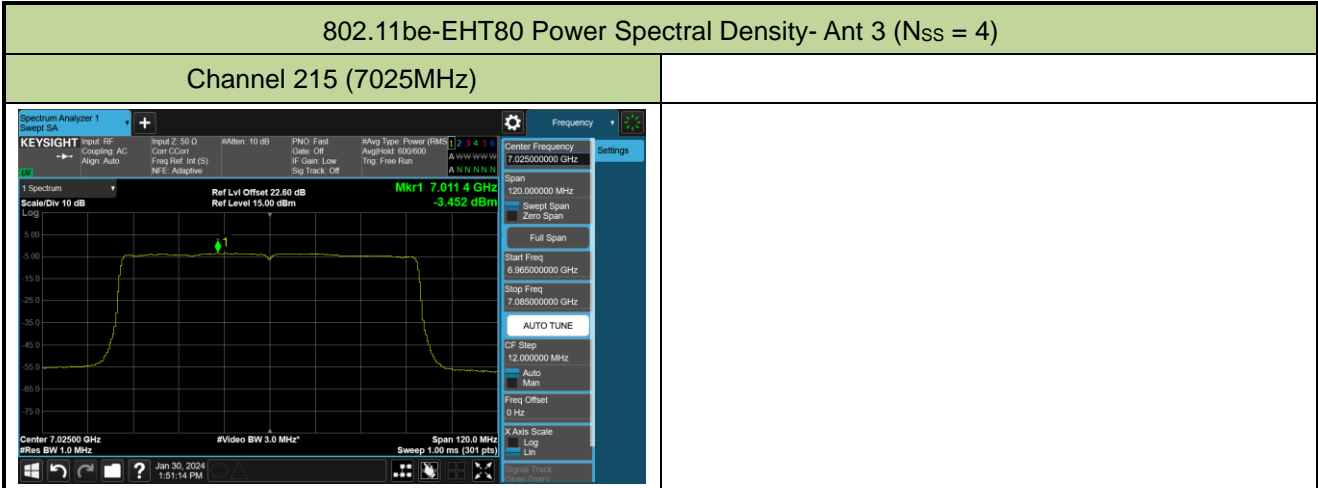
802.11be-EHT80 Power Spectral Density- Ant 3 ($N_{SS}$ = 4)

| Channel 215 (7025MHz) | |
|---|---|

Spectrum Analyzer 1
Swept SA

Frequency

KEYSIGHT Input: RF Coupling: AC Align: Auto
Input Z: 50 Ω Corr CCorr Freq Ref: Int (S) NFE: Adaptive
#Atten: 10 dB
PNO: Fast Gate: Off IF Gain: Low Sig Track: Off
#Avg Type: Power (RMS) Avg|Hold: 600/600 Trig: Free Run
1 2 3 4 5 6
A WWWWW
A N N N N N

LXI

1 Spectrum
Scale/Div 10 dB
Log
Ref Lvl Offset 22.60 dB
Ref Level 15.00 dBm
Mkr1 7.011 4 GHz
-3.452 dBm

5.00
-5.00
-15.0
-25.0
-35.0
-45.0
-55.0
-65.0
-75.0

1

Center 7.02500 GHz
#Res BW 1.0 MHz
#Video BW 3.0 MHz*
Span 120.0 MHz
Sweep 1.00 ms (301 pts)

Jan 30, 2024
1:51:14 PM

Center Frequency
7.025000000 GHz
Settings
Span
120.000000 MHz
Swept Span
Zero Span
Full Span
Start Freq
6.965000000 GHz
Stop Freq
7.085000000 GHz
AUTO TUNE
CF Step
12.000000 MHz
Auto
Man
Freq Offset
0 Hz
X Axis Scale
Log
Lin
Signal Track
(Span Zoom)